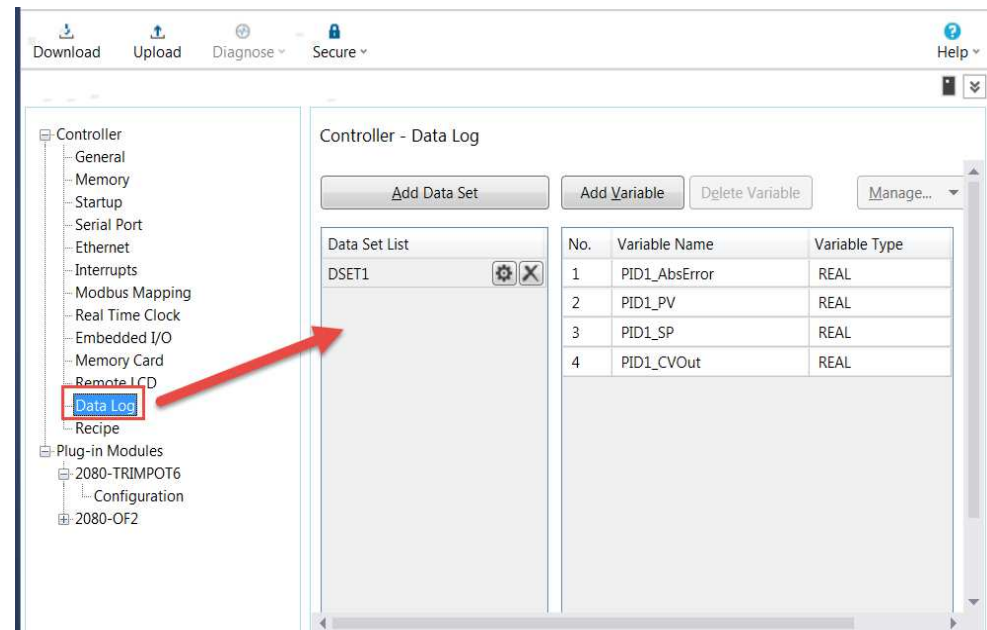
Download Upload Diagnose Secure Help

Controller
General
Memory
Startup
Serial Port
Ethernet
Interrupts
Modbus Mapping
Real Time Clock
Embedded I/O
Memory Card
Remote LCD
Data Log
Recipe
Plug-in Modules
2080-TRIMPOT6
Configuration
2080-OF2

Controller - Data Log

Add Data Set
Add Variable Delete Variable Manage...

| Data Set List |
|---|
| DSET1 |

| No. | Variable Name | Variable Type |
|---|---|---|
| 1 | PID1_AbsError | REAL |
| 2 | PID1_PV | REAL |
| 3 | PID1_SP | REAL |
| 4 | PID1_CVOut | REAL |